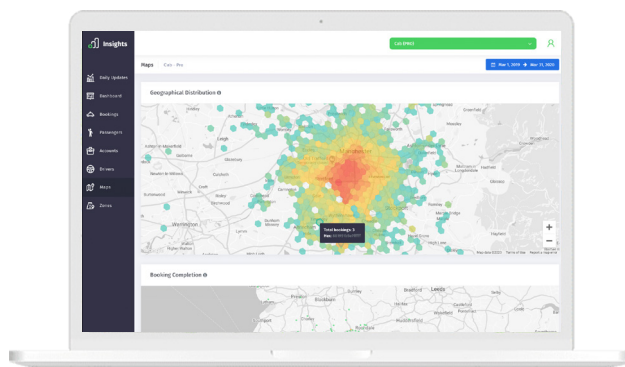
Insights

Daily Updates
Dashboard
Bookings
Passengers
Accounts
Drivers
Maps
Zones

Cab EPREX

Maps  Cas · Pro

Mar 1, 2019 → Mar 31, 2020

Geographical Distribution

Total bookings: 3

+
−

Booking Completion

Leeds
Bradford